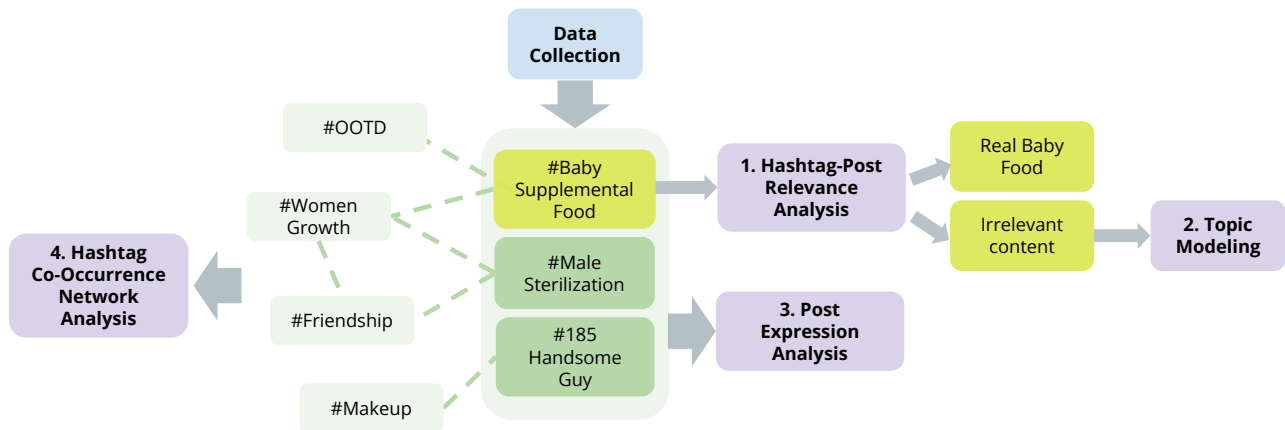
Data Collection

#OOTD

#Women Growth

#Friendship

#Makeup

4. Hashtag Co-Occurrence Network Analysis

#Baby Supplemental Food

#Male Sterilization

#185 Handsome Guy

1. Hashtag-Post Relevance Analysis

Real Baby Food

Irrelevant content

2. Topic Modeling

3. Post Expression Analysis